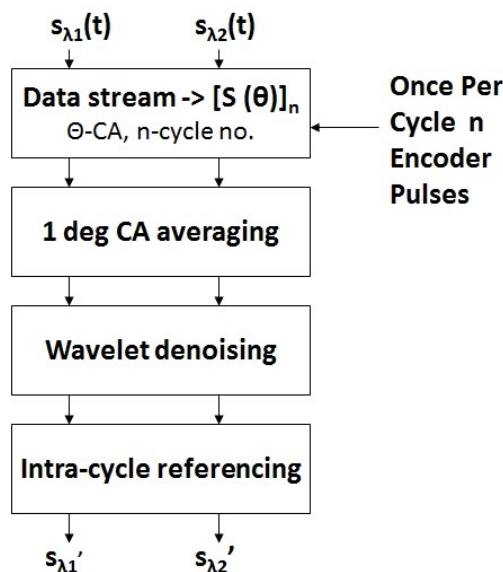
$s_{\lambda 1}(t)$ $s_{\lambda 2}(t)$

Data stream -> $[S(\theta)]_n$
Θ-CA, n-cycle no.

Once Per Cycle n Encoder Pulses

1 deg CA averaging

Wavelet denoising

Intra-cycle referencing

$s_{\lambda 1}'$ $s_{\lambda 2}'$